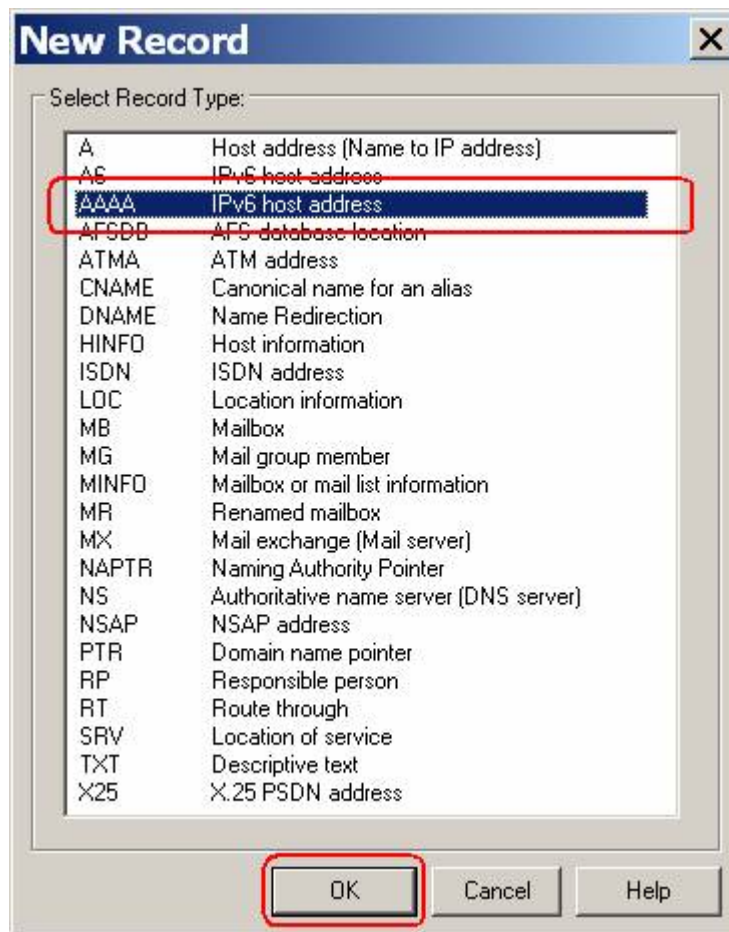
New Record

Select Record Type:

| | |
|---|---|
| A | Host address (Name to IP address) |
| A6 | IPv6 host address |
| AAAA | IPv6 host address |
| AFSDB | AFS database location |
| ATMA | ATM address |
| CNAME | Canonical name for an alias |
| DNAME | Name Redirection |
| HINFO | Host information |
| ISDN | ISDN address |
| LOC | Location information |
| MB | Mailbox |
| MG | Mail group member |
| MINFO | Mailbox or mail list information |
| MR | Renamed mailbox |
| MX | Mail exchange (Mail server) |
| NAPTR | Naming Authority Pointer |
| NS | Authoritative name server (DNS server) |
| NSAP | NSAP address |
| PTR | Domain name pointer |
| RP | Responsible person |
| RT | Route through |
| SRV | Location of service |
| TXT | Descriptive text |
| X25 | X.25 PSDN address |

OK Cancel Help